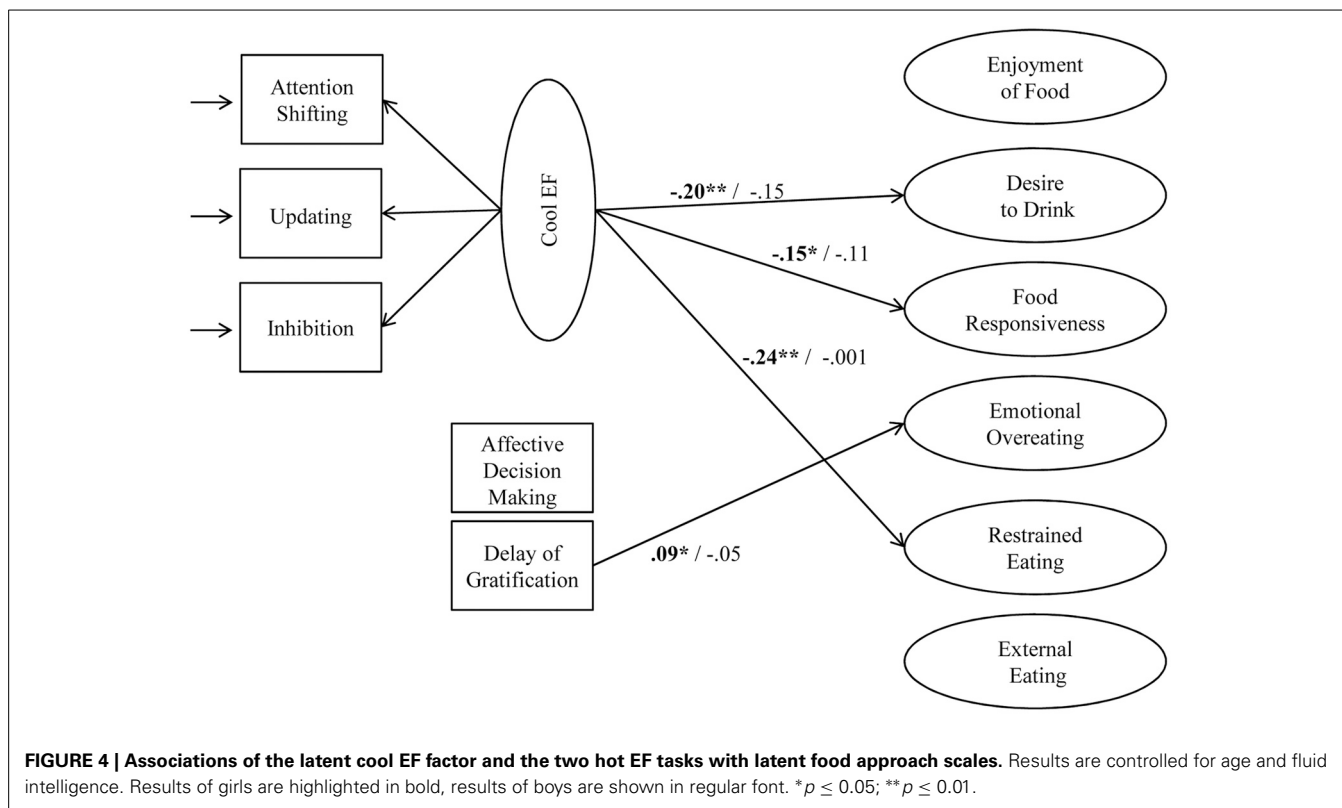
Attention Shifting

Updating

Inhibition

Cool EF

Enjoyment of Food

Desire to Drink

Food Responsiveness

Emotional Overeating

Restrained Eating

External Eating

**-.20**** / -.15

**-.15*** / -.11

**-.24**** / -.001

Affective Decision Making

Delay of Gratification

**.09*** / -.05

**FIGURE 4 | Associations of the latent cool EF factor and the two hot EF tasks with latent food approach scales.** Results are controlled for age and fluid intelligence. Results of girls are highlighted in bold, results of boys are shown in regular font. $^{*}p \leq 0.05$; $^{**}p \leq 0.01$.